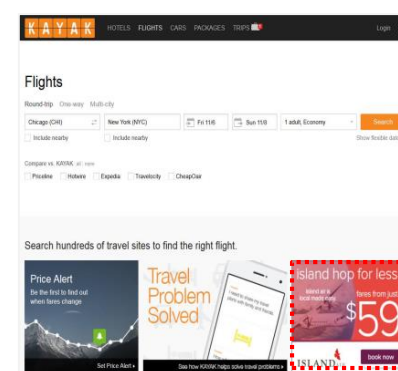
KAYAK HOTELS FLIGHTS CARS PACKAGES TRIPS Login

Flights

Round-trip One-way Multi-city

Chicago (CHI) New York (NYC) Fri 11/6 Sun 11/8 1 adult, Economy Search

Include nearby Include nearby Show flexible dates

Compare vs. KAYAK all none

Priceline Hotwire Expedia Travelocity CheapOair

Search hundreds of travel sites to find the right flight.

Price Alert
Be the first to find out when fares change

Set Price Alert »

Travel Problem Solved

See how KAYAK helps solve travel problems »

island hop for less

fares from just

$59

ISLAND

book now